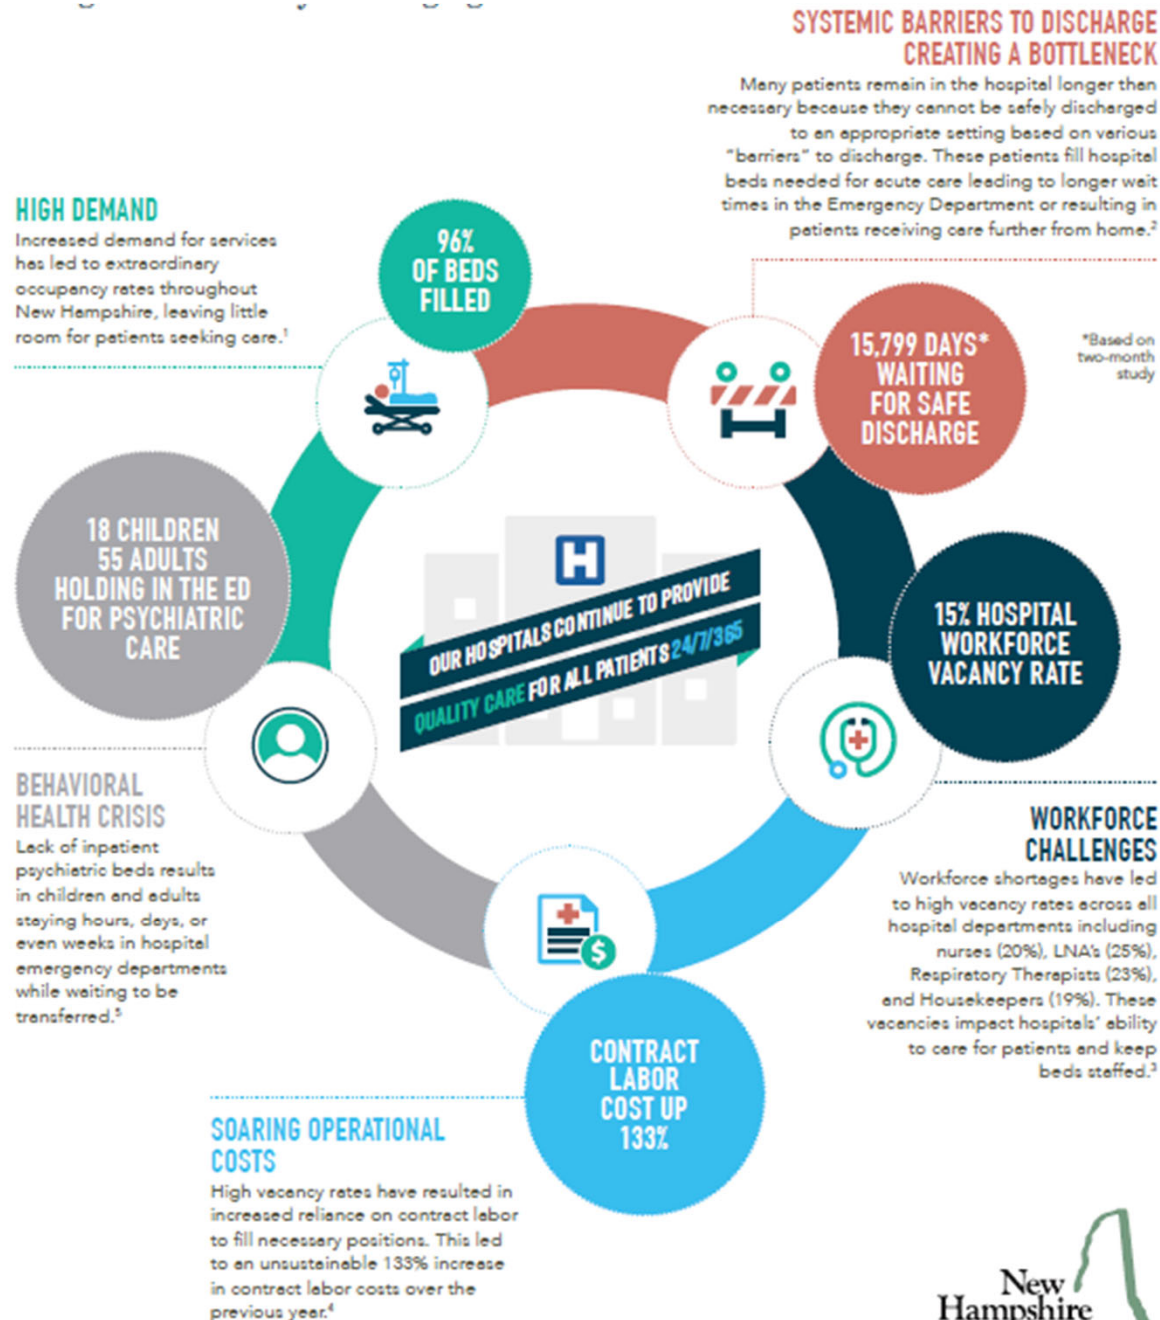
SYSTEMIC BARRIERS TO DISCHARGE CREATING A BOTTLENECK

Many patients remain in the hospital longer than necessary because they cannot be safely discharged to an appropriate setting based on various "barriers" to discharge. These patients fill hospital beds needed for acute care leading to longer wait times in the Emergency Department or resulting in patients receiving care further from home.$^2$

HIGH DEMAND

Increased demand for services has led to extraordinary occupancy rates throughout New Hampshire, leaving little room for patients seeking care.$^1$

96% OF BEDS FILLED

15,799 DAYS* WAITING FOR SAFE DISCHARGE

*Based on two-month study

18 CHILDREN 55 ADULTS HOLDING IN THE ED FOR PSYCHIATRIC CARE

H

OUR HOSPITALS CONTINUE TO PROVIDE QUALITY CARE FOR ALL PATIENTS 24/7/365

15% HOSPITAL WORKFORCE VACANCY RATE

BEHAVIORAL HEALTH CRISIS

Lack of inpatient psychiatric beds results in children and adults staying hours, days, or even weeks in hospital emergency departments while waiting to be transferred.$^5$

WORKFORCE CHALLENGES

Workforce shortages have led to high vacancy rates across all hospital departments including nurses (20%), LNA's (25%), Respiratory Therapists (23%), and Housekeepers (19%). These vacancies impact hospitals' ability to care for patients and keep beds staffed.$^3$

CONTRACT LABOR COST UP 133%

SOARING OPERATIONAL COSTS

High vacancy rates have resulted in increased reliance on contract labor to fill necessary positions. This led to an unsustainable 133% increase in contract labor costs over the previous year.$^4$

New Hampshire